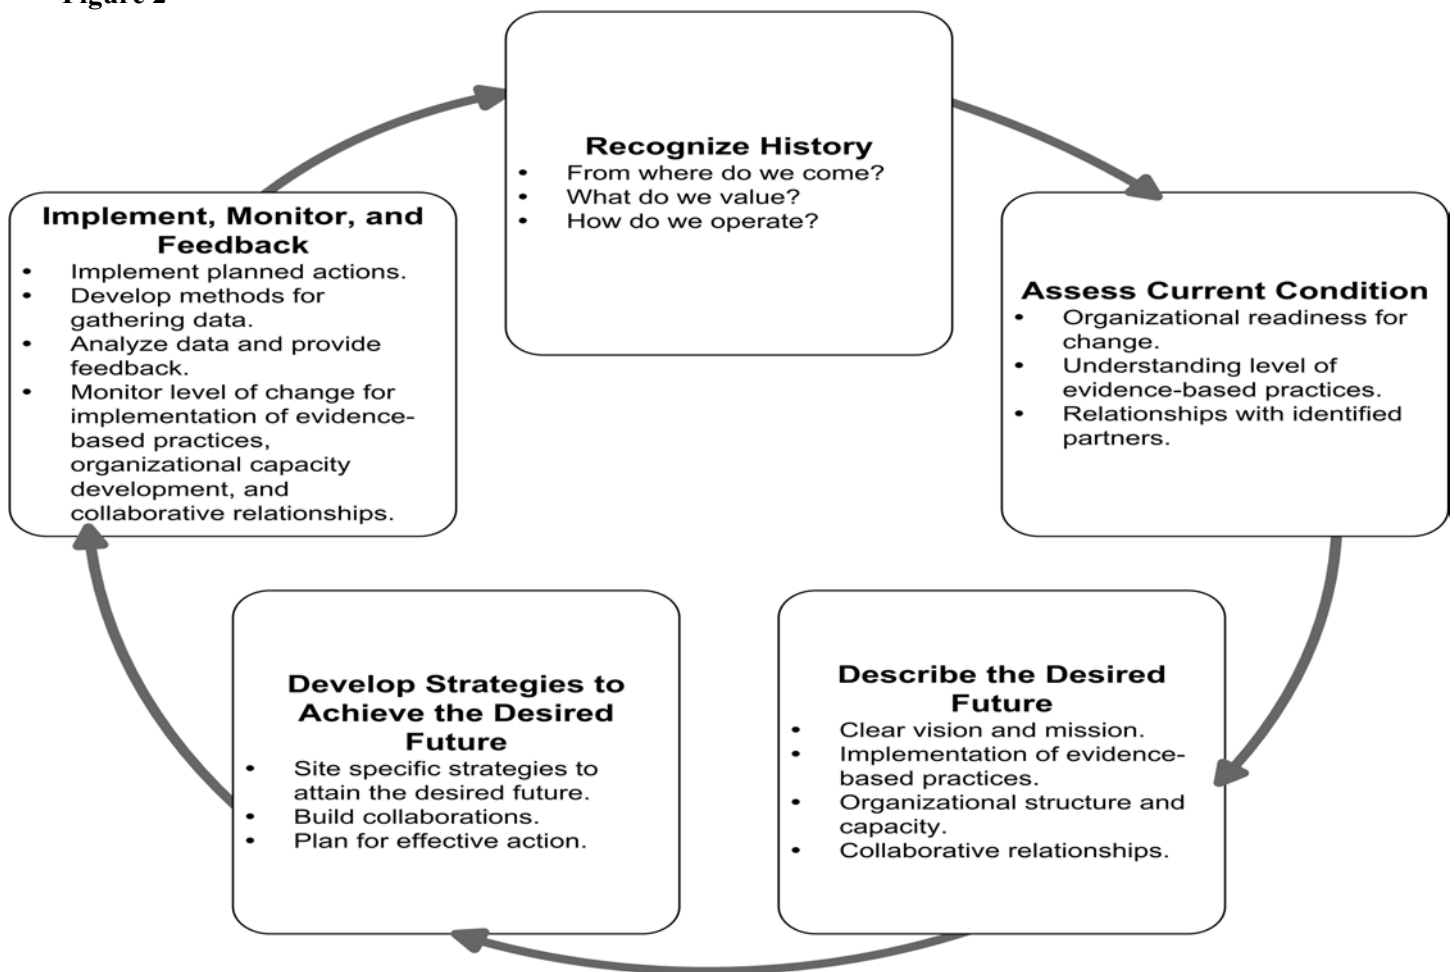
Figure 2

Recognize History
- From where do we come?
- What do we value?
- How do we operate?

Assess Current Condition
- Organizational readiness for change.
- Understanding level of evidence-based practices.
- Relationships with identified partners.

Describe the Desired Future
- Clear vision and mission.
- Implementation of evidence-based practices.
- Organizational structure and capacity.
- Collaborative relationships.

Develop Strategies to Achieve the Desired Future
- Site specific strategies to attain the desired future.
- Build collaborations.
- Plan for effective action.

Implement, Monitor, and Feedback
- Implement planned actions.
- Develop methods for gathering data.
- Analyze data and provide feedback.
- Monitor level of change for implementation of evidence-based practices, organizational capacity development, and collaborative relationships.